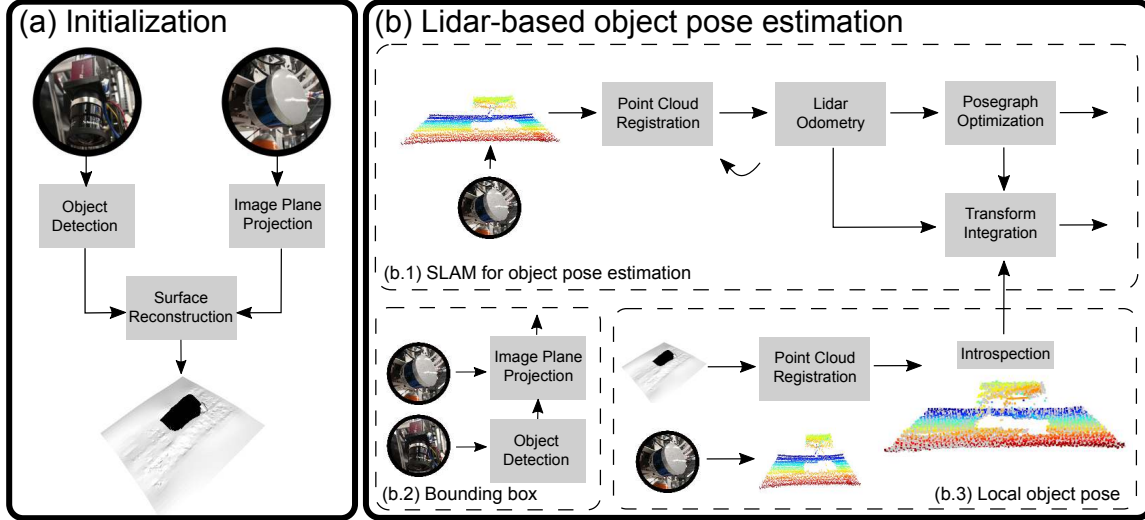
(a) Initialization

Object Detection

Image Plane Projection

Surface Reconstruction

(b) Lidar-based object pose estimation

Point Cloud Registration

Lidar Odometry

Posegraph Optimization

Transform Integration

(b.1) SLAM for object pose estimation

Image Plane Projection

Object Detection

(b.2) Bounding box

Point Cloud Registration

Introspection

(b.3) Local object pose